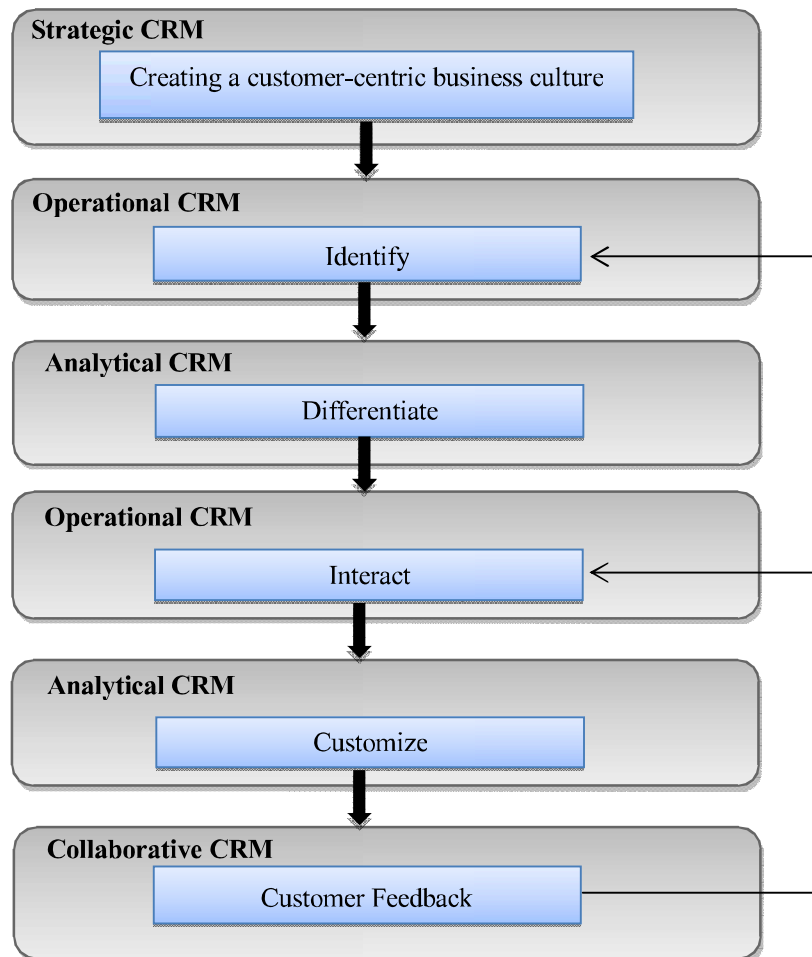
Strategic CRM

Creating a customer-centric business culture

Operational CRM

Identify

Analytical CRM

Differentiate

Operational CRM

Interact

Analytical CRM

Customize

Collaborative CRM

Customer Feedback